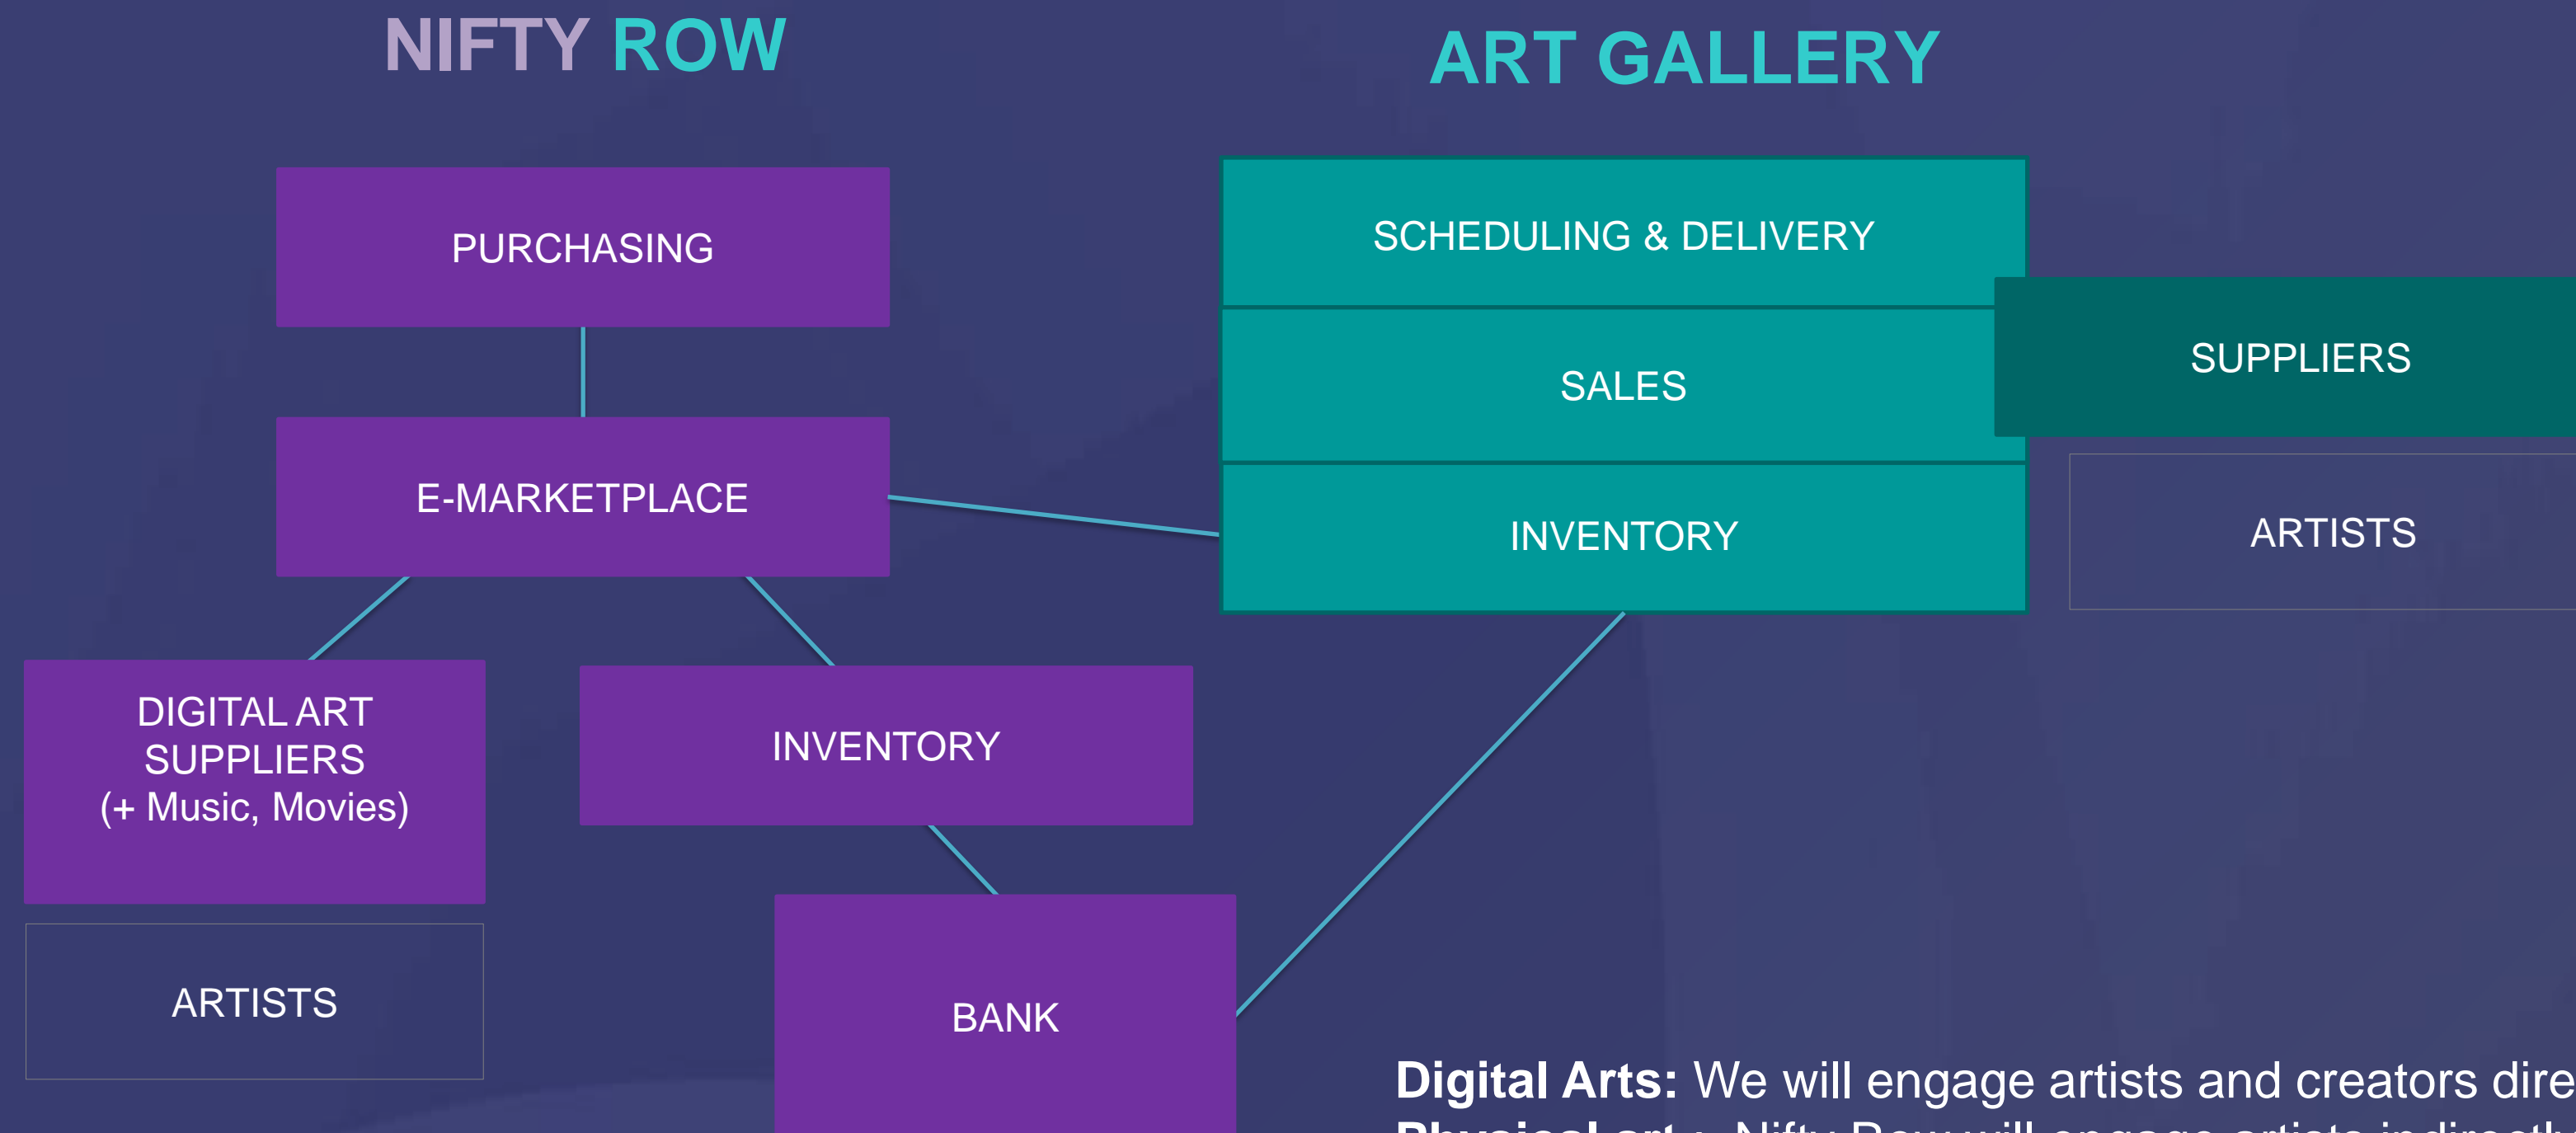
NIFTY ROW

ART GALLERY

PURCHASING

E-MARKETPLACE

DIGITAL ART SUPPLIERS (+ Music, Movies)

INVENTORY

ARTISTS

BANK

SCHEDULING & DELIVERY

SALES

INVENTORY

SUPPLIERS

ARTISTS

**Digital Arts:** We will engage artists and creators dire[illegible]

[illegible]